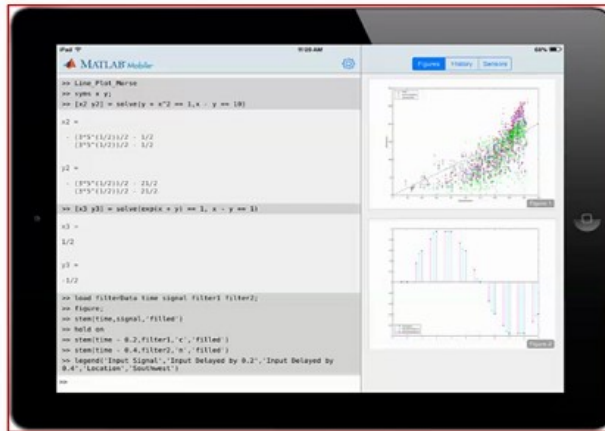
iPad
9:20 AM
69%
MATLAB Mobile
Figures History Sensors
>> Line_Plot_Morse
>> syms x y;
>> [x2 y2] = solve(y == x^2 == 1,x - y == 10)

x2 =

- (3^5^(1/2))/2 - 1/2
(3^5^(1/2))/2 - 1/2

y2 =

- (3^5^(1/2))/2 - 21/2
(3^5^(1/2))/2 - 21/2

>> [x3 y3] = solve(exp(x + y) == 1, x - y == 1)

x3 =

1/2

y3 =

-1/2

>> load filterData time signal filter1 filter2;
>> figure;
>> stem(time,signal,'filled')
>> hold on
>> stem(time - 0.2,filter1,'c','filled')
>> stem(time - 0.4,filter2,'m','filled')
>> legend('Input Signal','Input Delayed by 0.2','Input Delayed by 0.4','Location','SouthWest')
>>
Figure 1
Figure 2